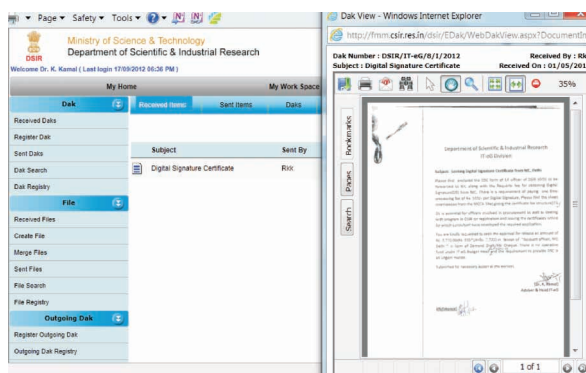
Page ▾ Safety ▾ Tools ▾

DSIR
Ministry of Science & Technology
Department of Scientific & Industrial Research
Welcome Dr. K. Kamal ( Last login 17/09/2012 06:36 PM )

My Home
My Work Space

Dak
Received Daks
Register Dak
Sent Daks
Dak Search
Dak Registry

File
Received Files
Create File
Merge Files
Sent Files
File Search
File Registry

Outgoing Dak
Register Outgoing Dak
Outgoing Dak Registry

Received Items
Sent Items
Daks

| Subject | Sent By |
|---|---|
| Digital Signature Certificate | Rkk |

Dak View - Windows Internet Explorer
http://fmm.csir.res.in/dsir/EDak/WebDakView.aspx?DocumentIn

Dak Number : DSIR/IT-eG/8/1/2012
Received By : Rk
Subject : Digital Signature Certificate
Received On : 01/05/201

35%

Bookmarks
Pages
Search

Department of Scientific & Industrial Research
IT-eG Division

Subject: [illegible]

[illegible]

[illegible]

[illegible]

(Dr. K. Kamal)
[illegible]

1 of 1